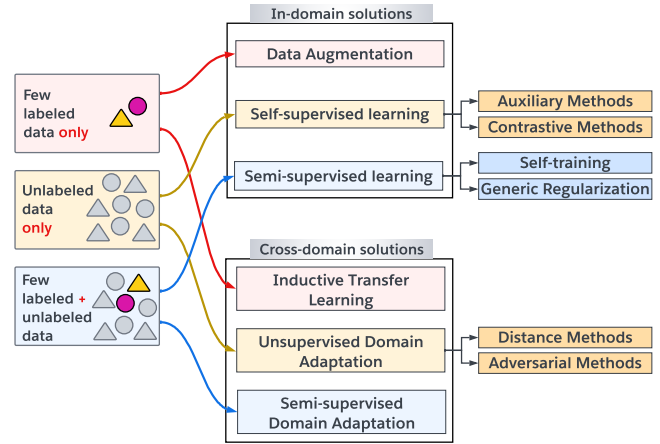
Few labeled data only

Unlabeled data only

Few labeled + unlabeled data

In-domain solutions

Data Augmentation

Self-supervised learning

Auxiliary Methods

Contrastive Methods

Semi-supervised learning

Self-training

Generic Regularization

Cross-domain solutions

Inductive Transfer Learning

Unsupervised Domain Adaptation

Distance Methods

Adversarial Methods

Semi-supervised Domain Adaptation